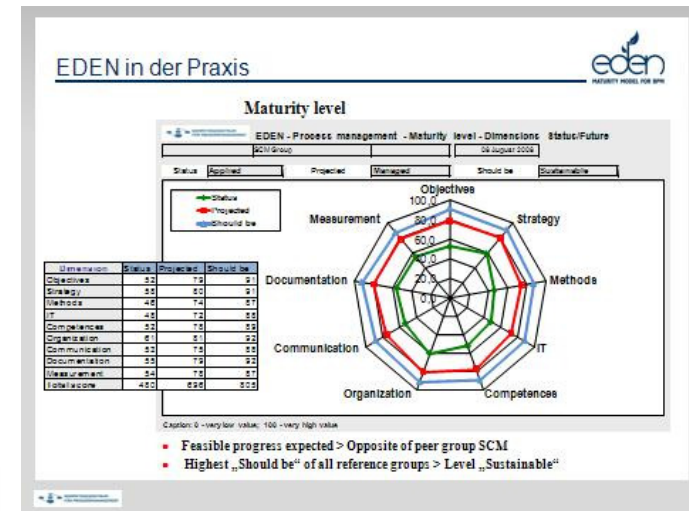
EDEN in der Praxis

eden
MATURITY MODEL FOR BPM

Maturity level

EDEN - Process management - Maturity level - Dimensions Status/Future

SCM Group

09 August 2009

Status Applied Projected Managed Should be Sustainable

Status
Projected
Should be

| Dimension | Status | Projected | Should be |
|---|---|---|---|
| Objectives | 52 | 79 | 91 |
| Strategy | 55 | 80 | 91 |
| Methods | 46 | 74 | 87 |
| IT | 45 | 72 | 88 |
| Competences | 52 | 78 | 89 |
| Organization | 61 | 81 | 92 |
| Communication | 53 | 75 | 85 |
| Documentation | 55 | 79 | 92 |
| Measurement | 54 | 78 | 87 |
| Total score | 480 | 696 | 805 |

Objectives
100,0
80,0
60,0
40,0
20,0
0,0
Strategy
Methods
IT
Competences
Organization
Communication
Documentation
Measurement

Caption: 0 - very low value; 100 - very high value

Feasible progress expected > Opposite of peer group SCM

Highest „Should be“ of all reference groups > Level „Sustainable“